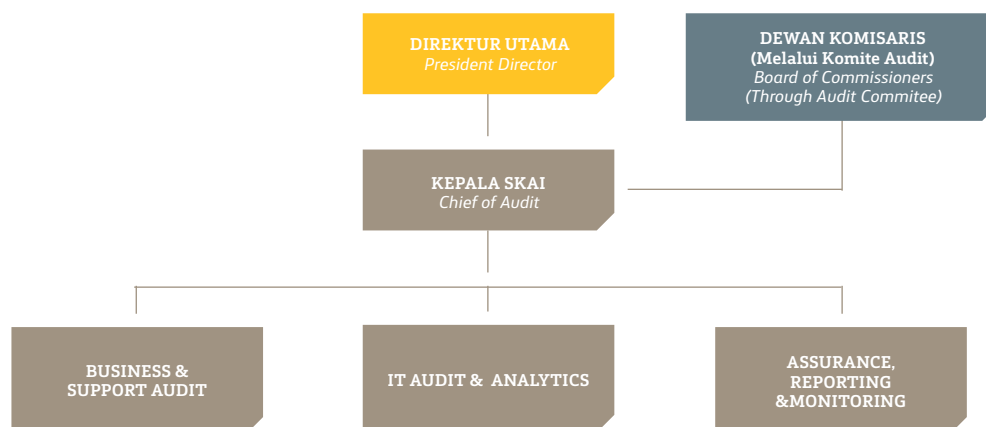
DIREKTUR UTAMA
President Director

DEWAN KOMISARIS
(Melalui Komite Audit)
Board of Commissioners
(Through Audit Commitee)

KEPALA SKAI
Chief of Audit

BUSINESS & SUPPORT AUDIT

IT AUDIT & ANALYTICS

ASSURANCE, REPORTING &MONITORING